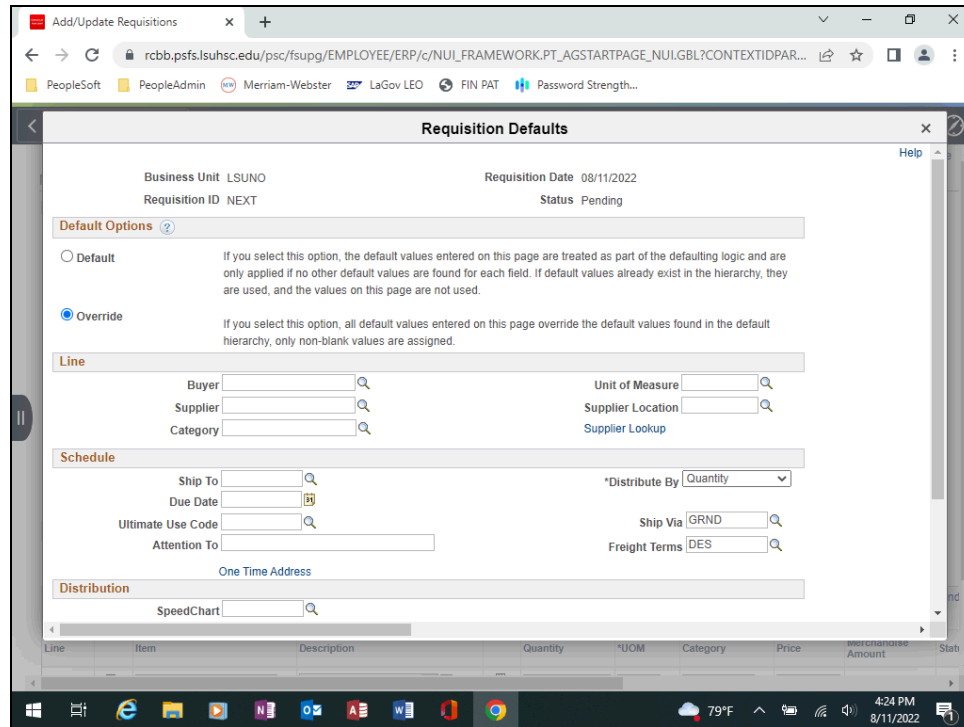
Add/Update Requisitions × +

rcbb.psfs.lsuhsc.edu/psc/fsupg/EMPLOYEE/ERP/c/NUI_FRAMEWORK.PT_AGSTARTPAGE_NUI.GBL?CONTEXTIDPAR...

PeopleSoft PeopleAdmin Merriam-Webster LaGov LEO FIN PAT Password Strength...

Requisition Defaults ×

Help

Business Unit LSUNO
Requisition Date 08/11/2022
Requisition ID NEXT
Status Pending

Default Options

Default
If you select this option, the default values entered on this page are treated as part of the defaulting logic and are only applied if no other default values are found for each field. If default values already exist in the hierarchy, they are used, and the values on this page are not used.

Override
If you select this option, all default values entered on this page override the default values found in the default hierarchy, only non-blank values are assigned.

Line

Buyer
Unit of Measure
Supplier
Supplier Location
Category
Supplier Lookup

Schedule

Ship To
*Distribute By Quantity
Due Date
Ultimate Use Code
Ship Via GRND
Attention To
Freight Terms DES

One Time Address

Distribution

SpeedChart

Line Item Description Quantity *UOM Category Price Merchandise Amount Stat

79°F 4:24 PM 8/11/2022